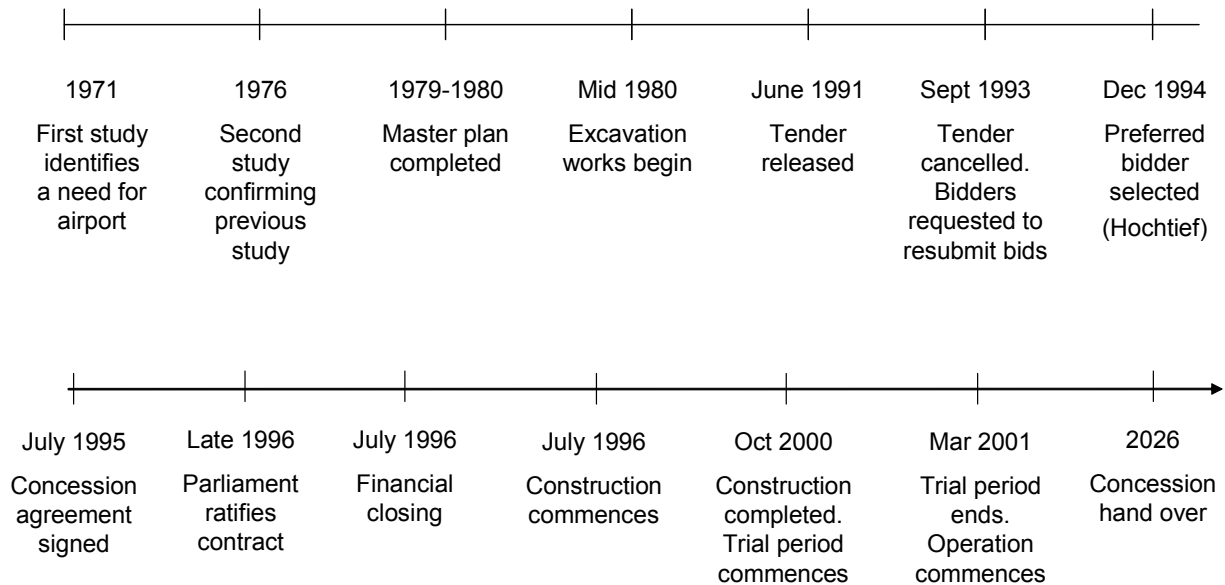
1971
First study identifies a need for airport

1976
Second study confirming previous study

1979-1980
Master plan completed

Mid 1980
Excavation works begin

June 1991
Tender released

Sept 1993
Tender cancelled. Bidders requested to resubmit bids

Dec 1994
Preferred bidder selected (Hochtief)

July 1995
Concession agreement signed

Late 1996
Parliament ratifies contract

July 1996
Financial closing

July 1996
Construction commences

Oct 2000
Construction completed. Trial period commences

Mar 2001
Trial period ends. Operation commences

2026
Concession hand over